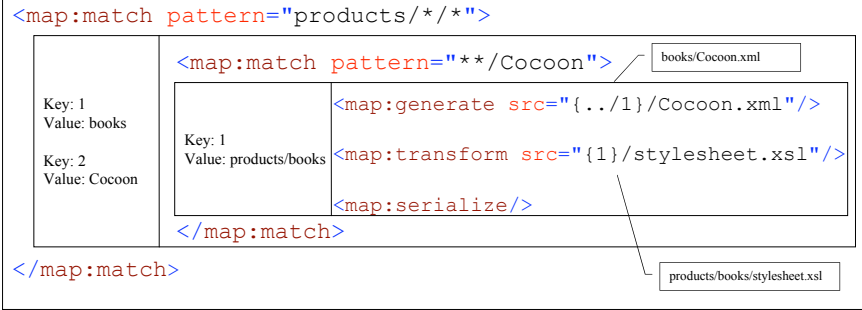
<map:match pattern="products/*/*">

Key: 1
Value: books

Key: 2
Value: Cocoon

<map:match pattern="**/Cocoon">

books/Cocoon.xml

Key: 1
Value: products/books

<map:generate src="{../1}/Cocoon.xml"/>

<map:transform src="{1}/stylesheet.xsl"/>

<map:serialize/>

</map:match>

</map:match>

products/books/stylesheet.xsl